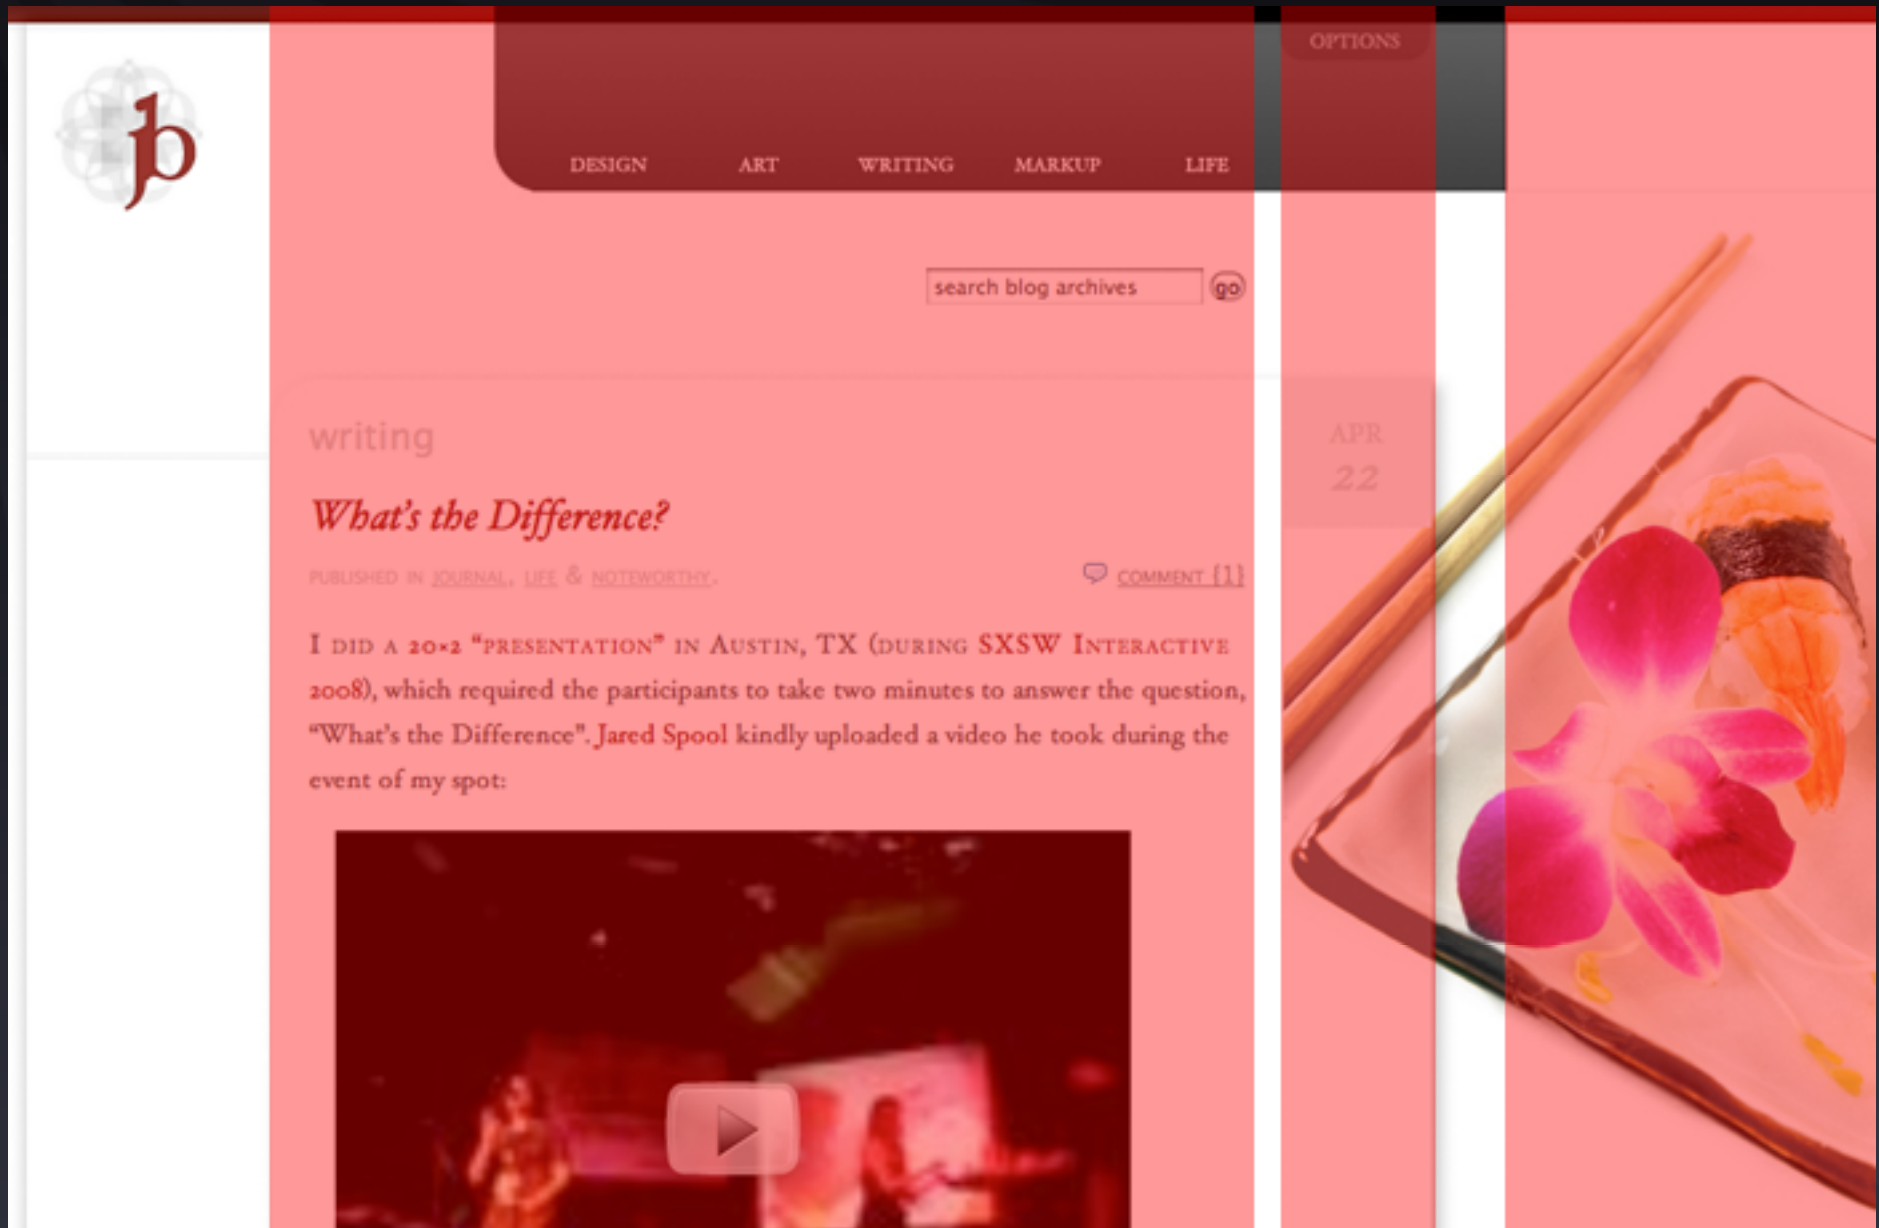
jb

OPTIONS

DESIGN ART WRITING MARKUP LIFE

search blog archives go

writing

APR 22

What's the Difference?

PUBLISHED IN JOURNAL, LIFE & NOTEWORTHY.

COMMENT {1}

I DID A 20×2 "PRESENTATION" IN AUSTIN, TX (DURING SXSW INTERACTIVE 2008), which required the participants to take two minutes to answer the question, "What's the Difference". Jared Spool kindly uploaded a video he took during the event of my spot: